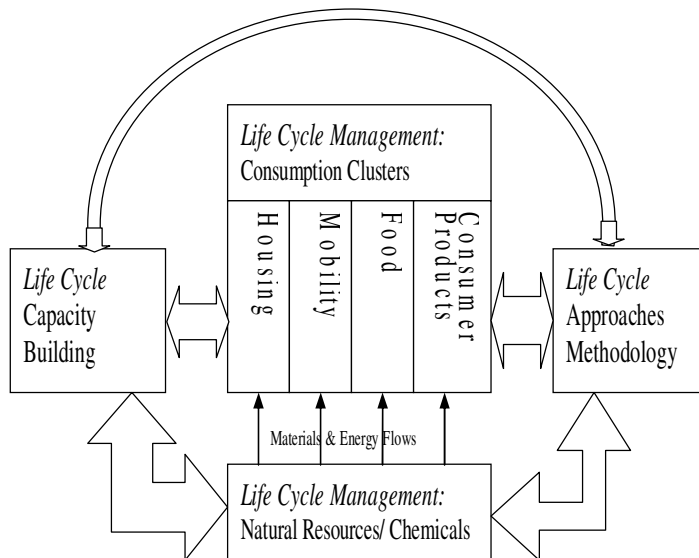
*Life Cycle Management:*
Consumption Clusters

Housing

Mobility

Food

Consumer Products

*Life Cycle*
Capacity Building

*Life Cycle*
Approaches Methodology

Materials & Energy Flows

*Life Cycle Management:*
Natural Resources/ Chemicals